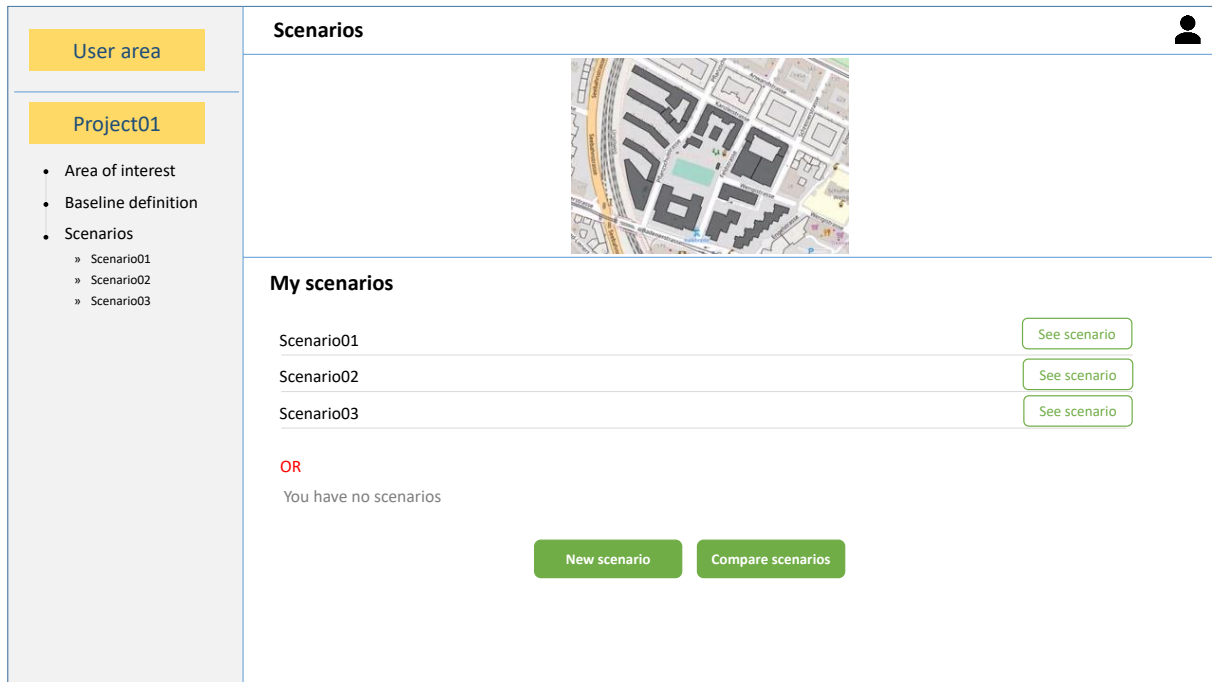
User area

Project01

- Area of interest
- Baseline definition
- Scenarios
  - » Scenario01
  - » Scenario02
  - » Scenario03

Scenarios

My scenarios

Scenario01 See scenario

Scenario02 See scenario

Scenario03 See scenario

OR

You have no scenarios

New scenario Compare scenarios